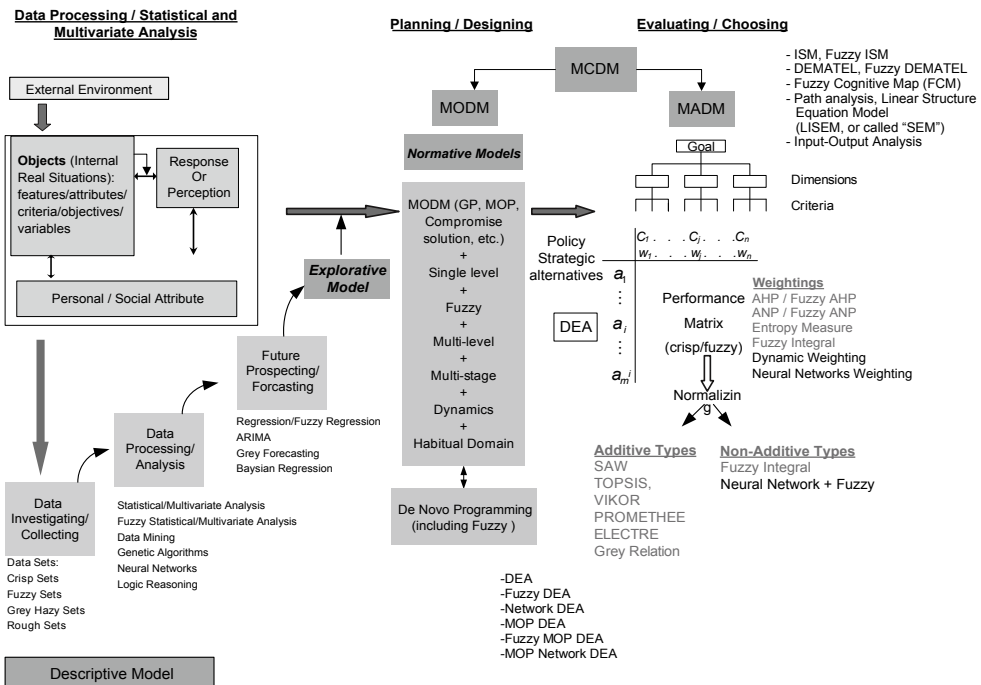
Data Processing / Statistical and Multivariate Analysis

Planning / Designing

Evaluating / Choosing

External Environment

Objects (Internal Real Situations): features/attributes/ criteria/objectives/ variables

Response Or Perception

Personal / Social Attribute

MCDM

MODM

MADM

- ISM, Fuzzy ISM
- DEMATEL, Fuzzy DEMATEL
- Fuzzy Cognitive Map (FCM)
- Path analysis, Linear Structure Equation Model (LISEM, or called "SEM")
- Input-Output Analysis

Normative Models

Goal

Dimensions

Criteria

MODM (GP, MOP, Compromise solution, etc.)
+
Single level
+
Fuzzy
+
Multi-level
+
Multi-stage
+
Dynamics
+
Habitual Domain

Explorative Model

Policy Strategic alternatives

$C_1$ . . . $C_j$ . . . $C_n$
$w_1$ . . . $w_j$ . . . $w_n$

$a_1$
⋮
$a_i$
⋮
$a_m$$^i$

Performance Matrix (crisp/fuzzy)

DEA

Weightings
AHP / Fuzzy AHP
ANP / Fuzzy ANP
Entropy Measure
Fuzzy Integral
Dynamic Weighting
Neural Networks Weighting

Normalizin g

Future Prospecting/ Forcasting

Regression/Fuzzy Regression
ARIMA
Grey Forecasting
Baysian Regression

Data Processing/ Analysis

Statistical/Multivariate Analysis
Fuzzy Statistical/Multivariate Analysis
Data Mining
Genetic Algorithms
Neural Networks
Logic Reasoning

Data Investigating/ Collecting

Data Sets:
Crisp Sets
Fuzzy Sets
Grey Hazy Sets
Rough Sets

Additive Types
SAW
TOPSIS,
VIKOR
PROMETHEE
ELECTRE
Grey Relation

Non-Additive Types
Fuzzy Integral
Neural Network + Fuzzy

De Novo Programming (including Fuzzy )

-DEA
-Fuzzy DEA
-Network DEA
-MOP DEA
-Fuzzy MOP DEA
-MOP Network DEA

Descriptive Model